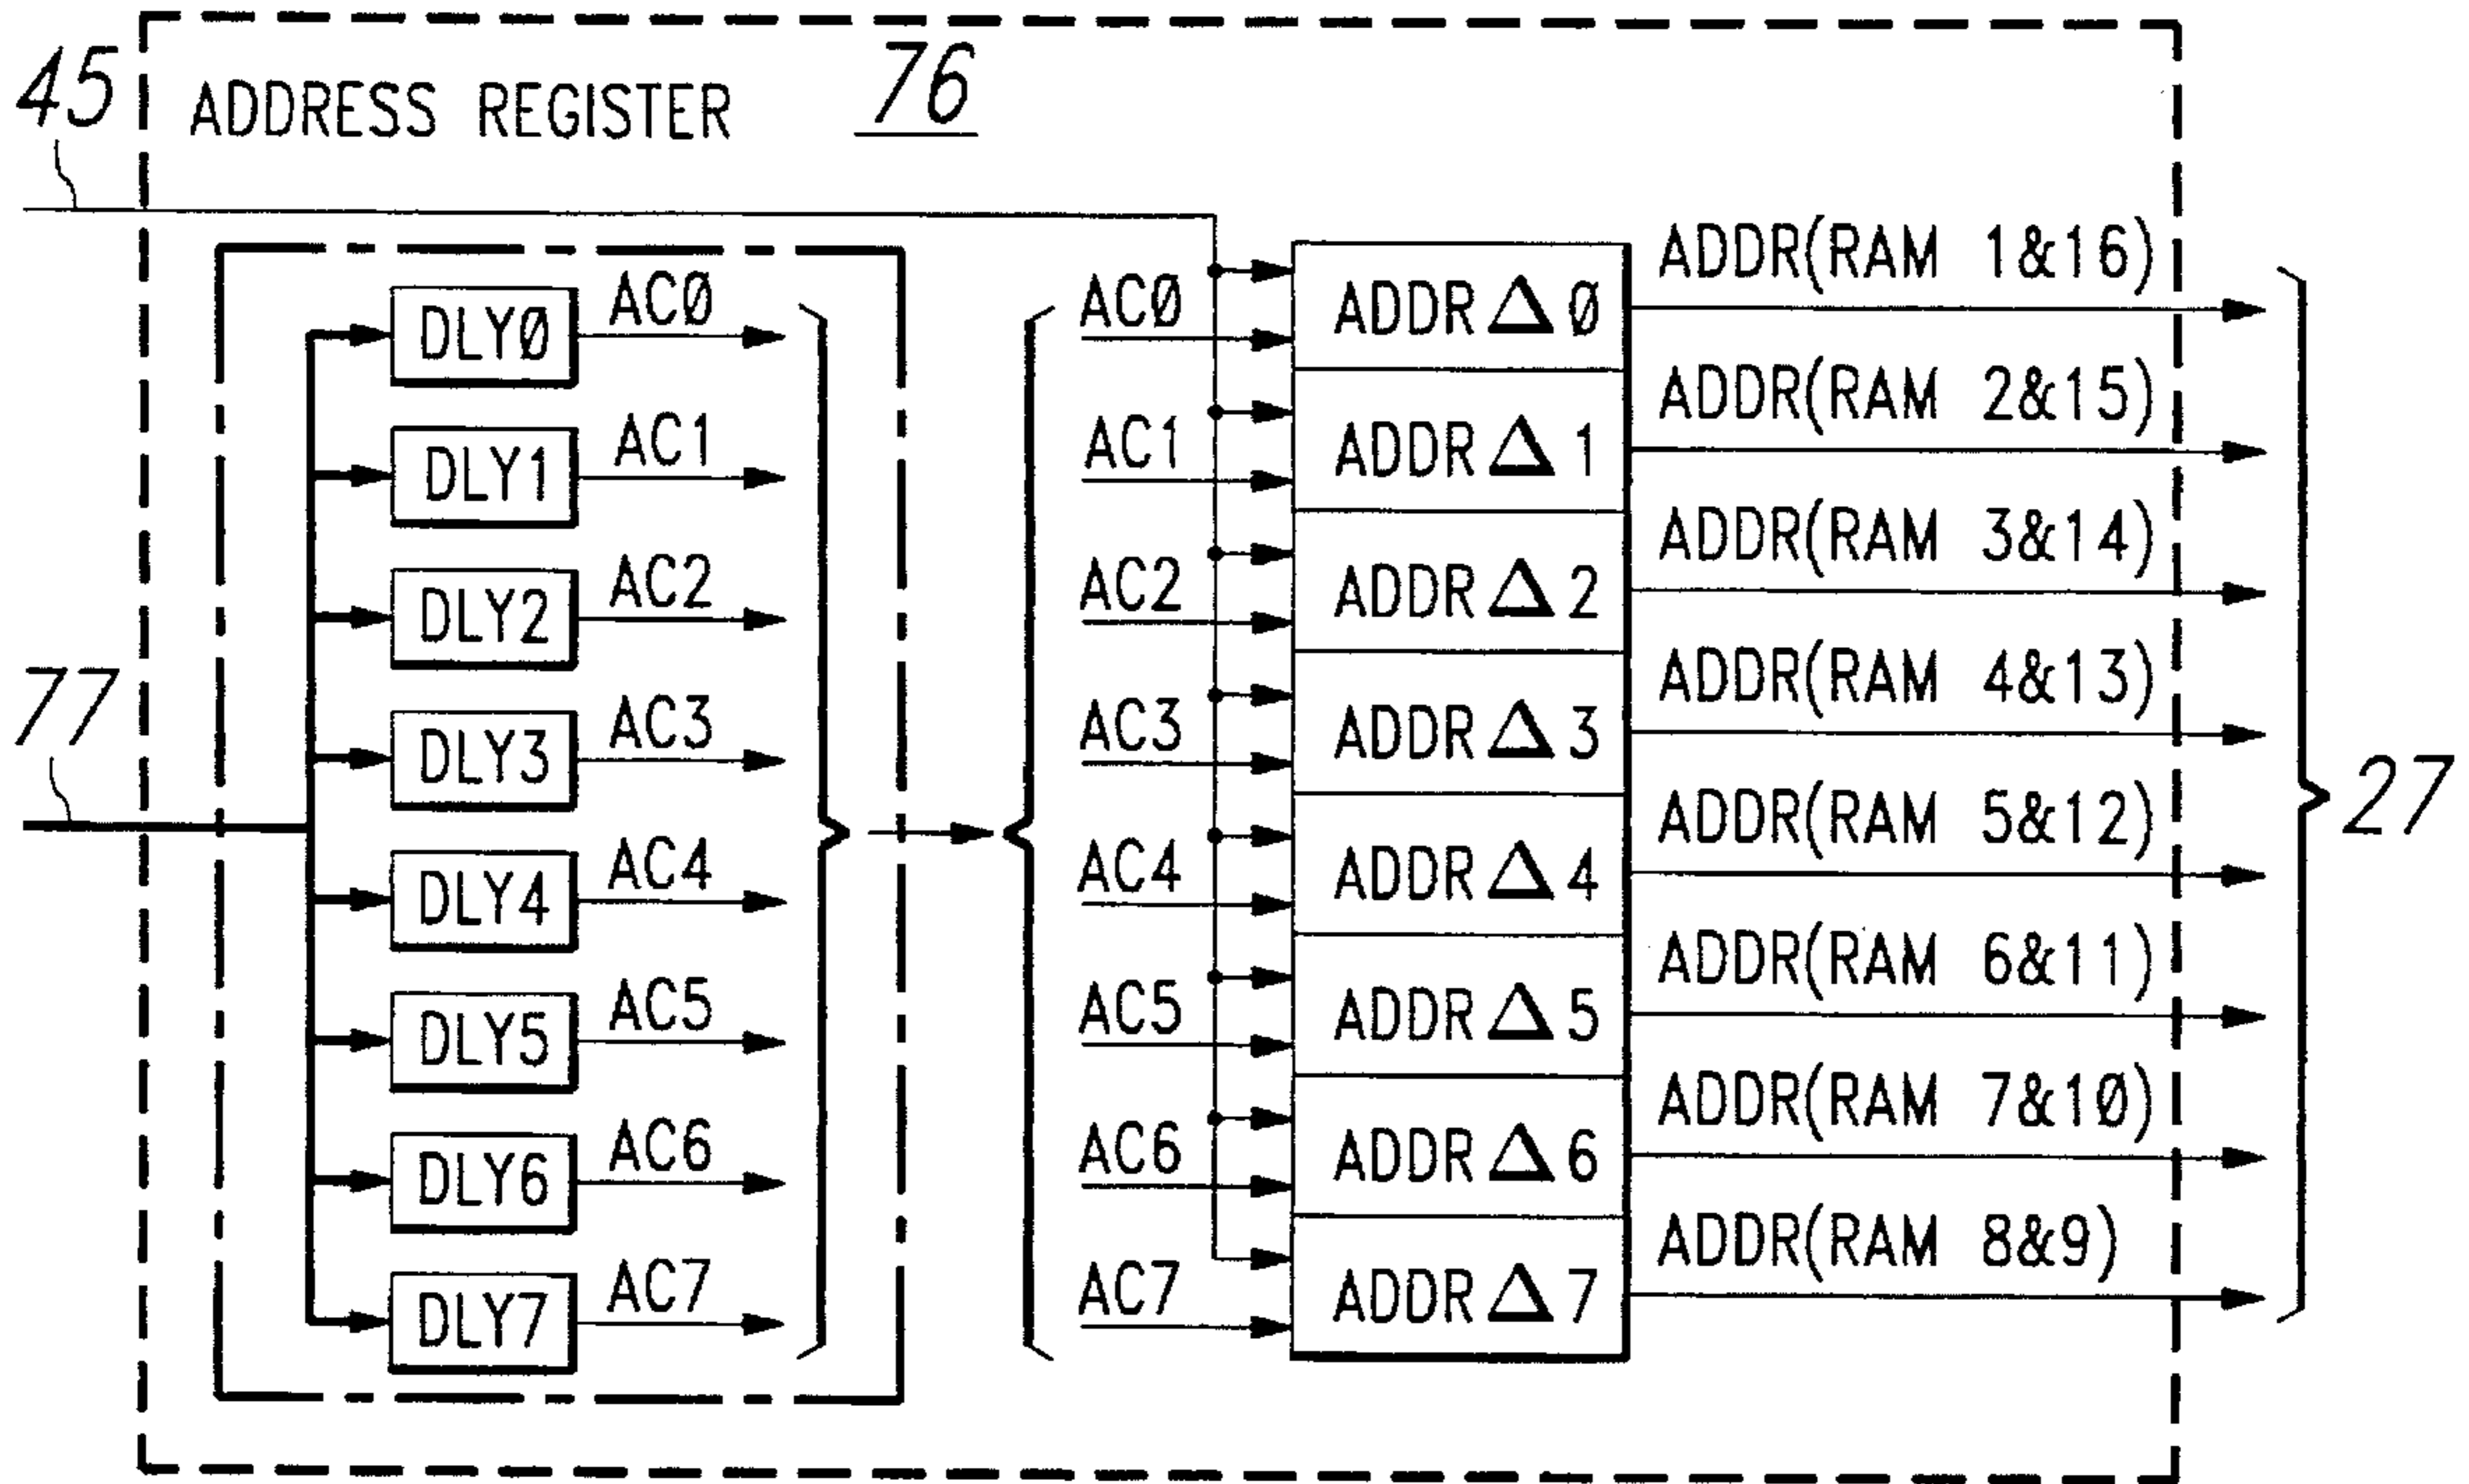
45 ADDRESS REGISTER 76

DLYØ AC0
DLY1 AC1
DLY2 AC2
DLY3 AC3
DLY4 AC4
DLY5 AC5
DLY6 AC6
DLY7 AC7

77

ACØ ADDR$\Delta$Ø ADDR(RAM 1&16)
AC1 ADDR$\Delta$1 ADDR(RAM 2&15)
AC2 ADDR$\Delta$2 ADDR(RAM 3&14)
AC3 ADDR$\Delta$3 ADDR(RAM 4&13)
AC4 ADDR$\Delta$4 ADDR(RAM 5&12)
AC5 ADDR$\Delta$5 ADDR(RAM 6&11)
AC6 ADDR$\Delta$6 ADDR(RAM 7&1Ø)
AC7 ADDR$\Delta$7 ADDR(RAM 8&9)

27